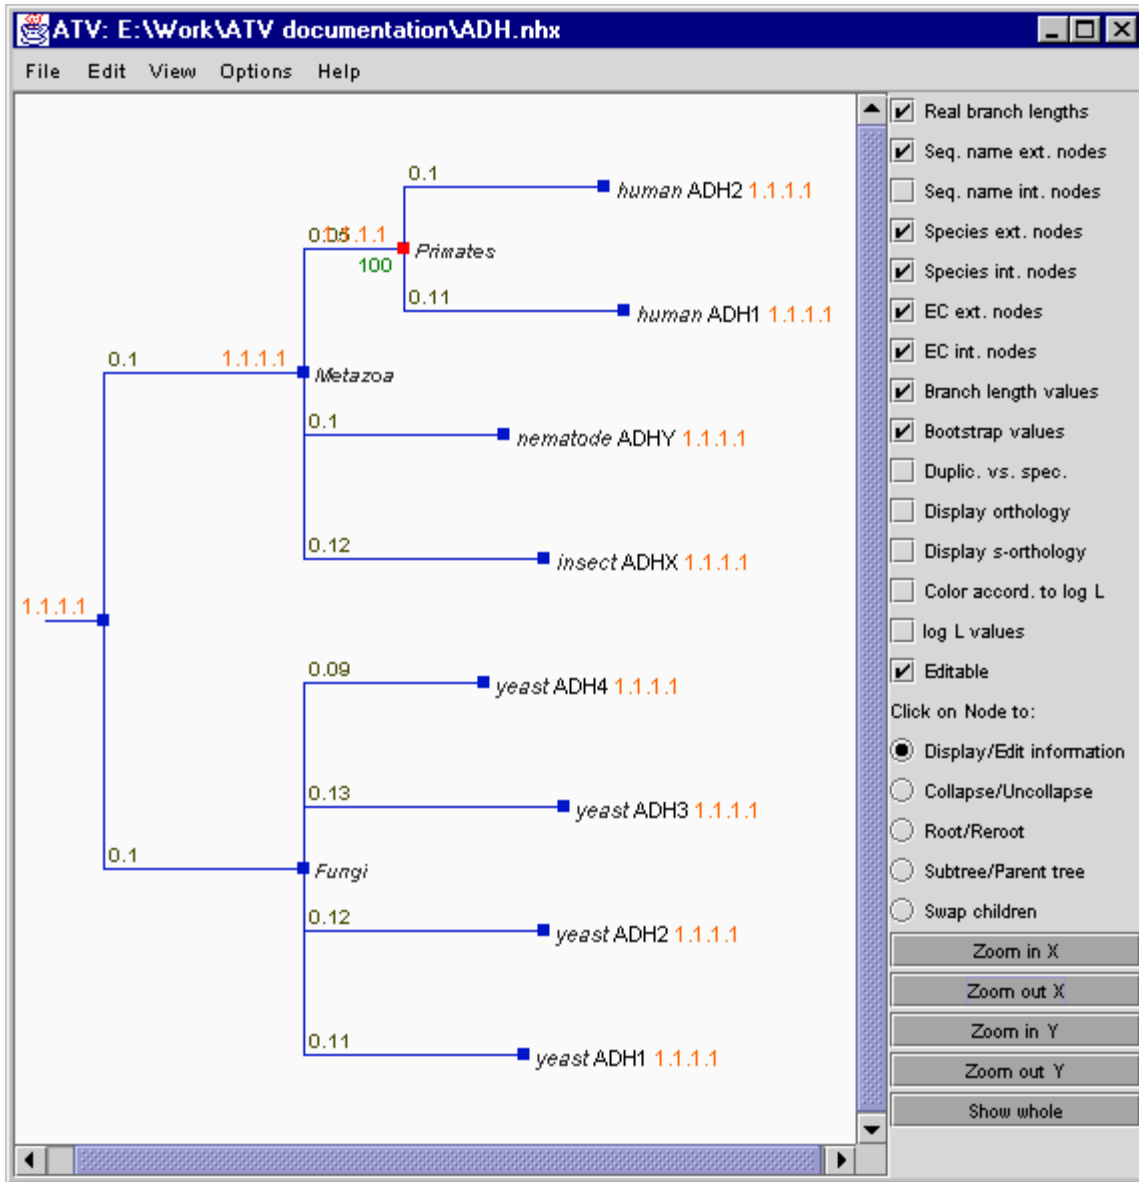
ATV: E:\Work\ATV documentation\ADH.nhx

File Edit View Options Help

0.1
human ADH2 1.1.1.1
0.05 1.1.1.1
Primates
100
0.11
human ADH1 1.1.1.1
0.1 1.1.1.1
Metazoa
0.1
nematode ADHY 1.1.1.1
0.12
insect ADHX 1.1.1.1
1.1.1.1
0.09
yeast ADH4 1.1.1.1
0.13
yeast ADH3 1.1.1.1
0.1
Fungi
0.12
yeast ADH2 1.1.1.1
0.11
yeast ADH1 1.1.1.1

Real branch lengths
Seq. name ext. nodes
Seq. name int. nodes
Species ext. nodes
Species int. nodes
EC ext. nodes
EC int. nodes
Branch length values
Bootstrap values
Duplic. vs. spec.
Display orthology
Display s-orthology
Color accord. to log L
log L values
Editable
Click on Node to:
Display/Edit information
Collapse/Uncollapse
Root/Reroot
Subtree/Parent tree
Swap children
Zoom in X
Zoom out X
Zoom in Y
Zoom out Y
Show whole